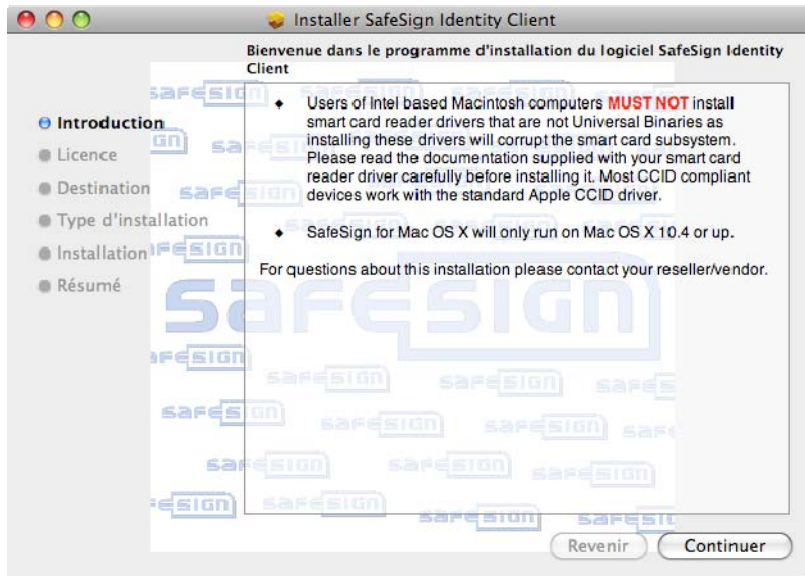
Installer SafeSign Identity Client

Bienvenue dans le programme d'installation du logiciel SafeSign Identity Client

Introduction
Licence
Destination
Type d'installation
Installation
Résumé

- Users of Intel based Macintosh computers MUST NOT install smart card reader drivers that are not Universal Binaries as installing these drivers will corrupt the smart card subsystem. Please read the documentation supplied with your smart card reader driver carefully before installing it. Most CCID compliant devices work with the standard Apple CCID driver.

- SafeSign for Mac OS X will only run on Mac OS X 10.4 or up.

For questions about this installation please contact your reseller/vendor.

SafeSign

Revenir
Continuer